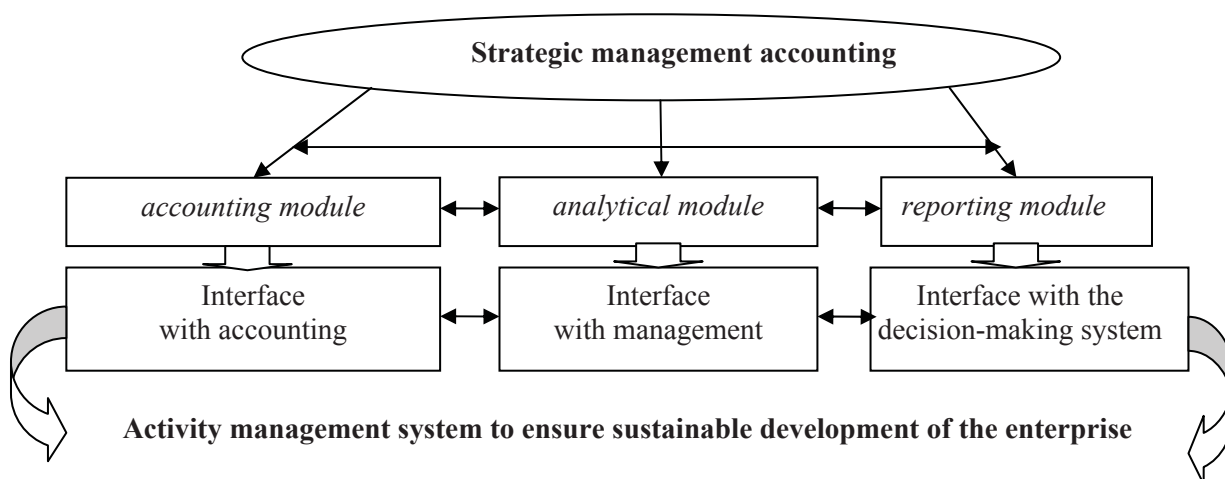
Strategic management accounting

*accounting module*

*analytical module*

*reporting module*

Interface with accounting

Interface with management

Interface with the decision-making system

**Activity management system to ensure sustainable development of the enterprise**